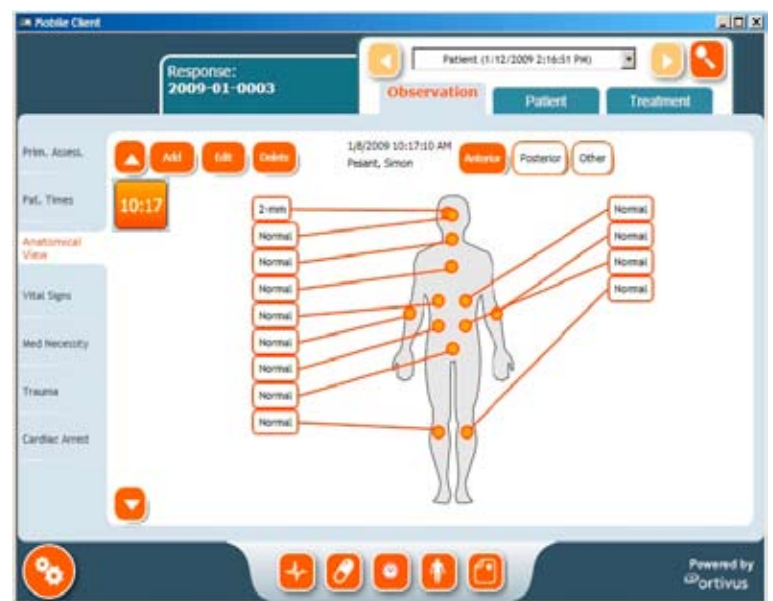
Mobile Client

Response:
2009-01-0003

Patient (1/12/2009 2:16:51 PM)

Observation
Patient
Treatment

Prim. Assess.
Pat. Times
Anatomical View
Vital Signs
Med Necessity
Trauma
Cardiac Arrest

Add
Edit
Delete

1/8/2009 10:17:10 AM
Patient, Simon

Anterior
Posterior
Other

10:17

2-mm
Normal
Normal
Normal
Normal
Normal
Normal
Normal
Normal

Normal
Normal
Normal
Normal

Powered by
ortivus